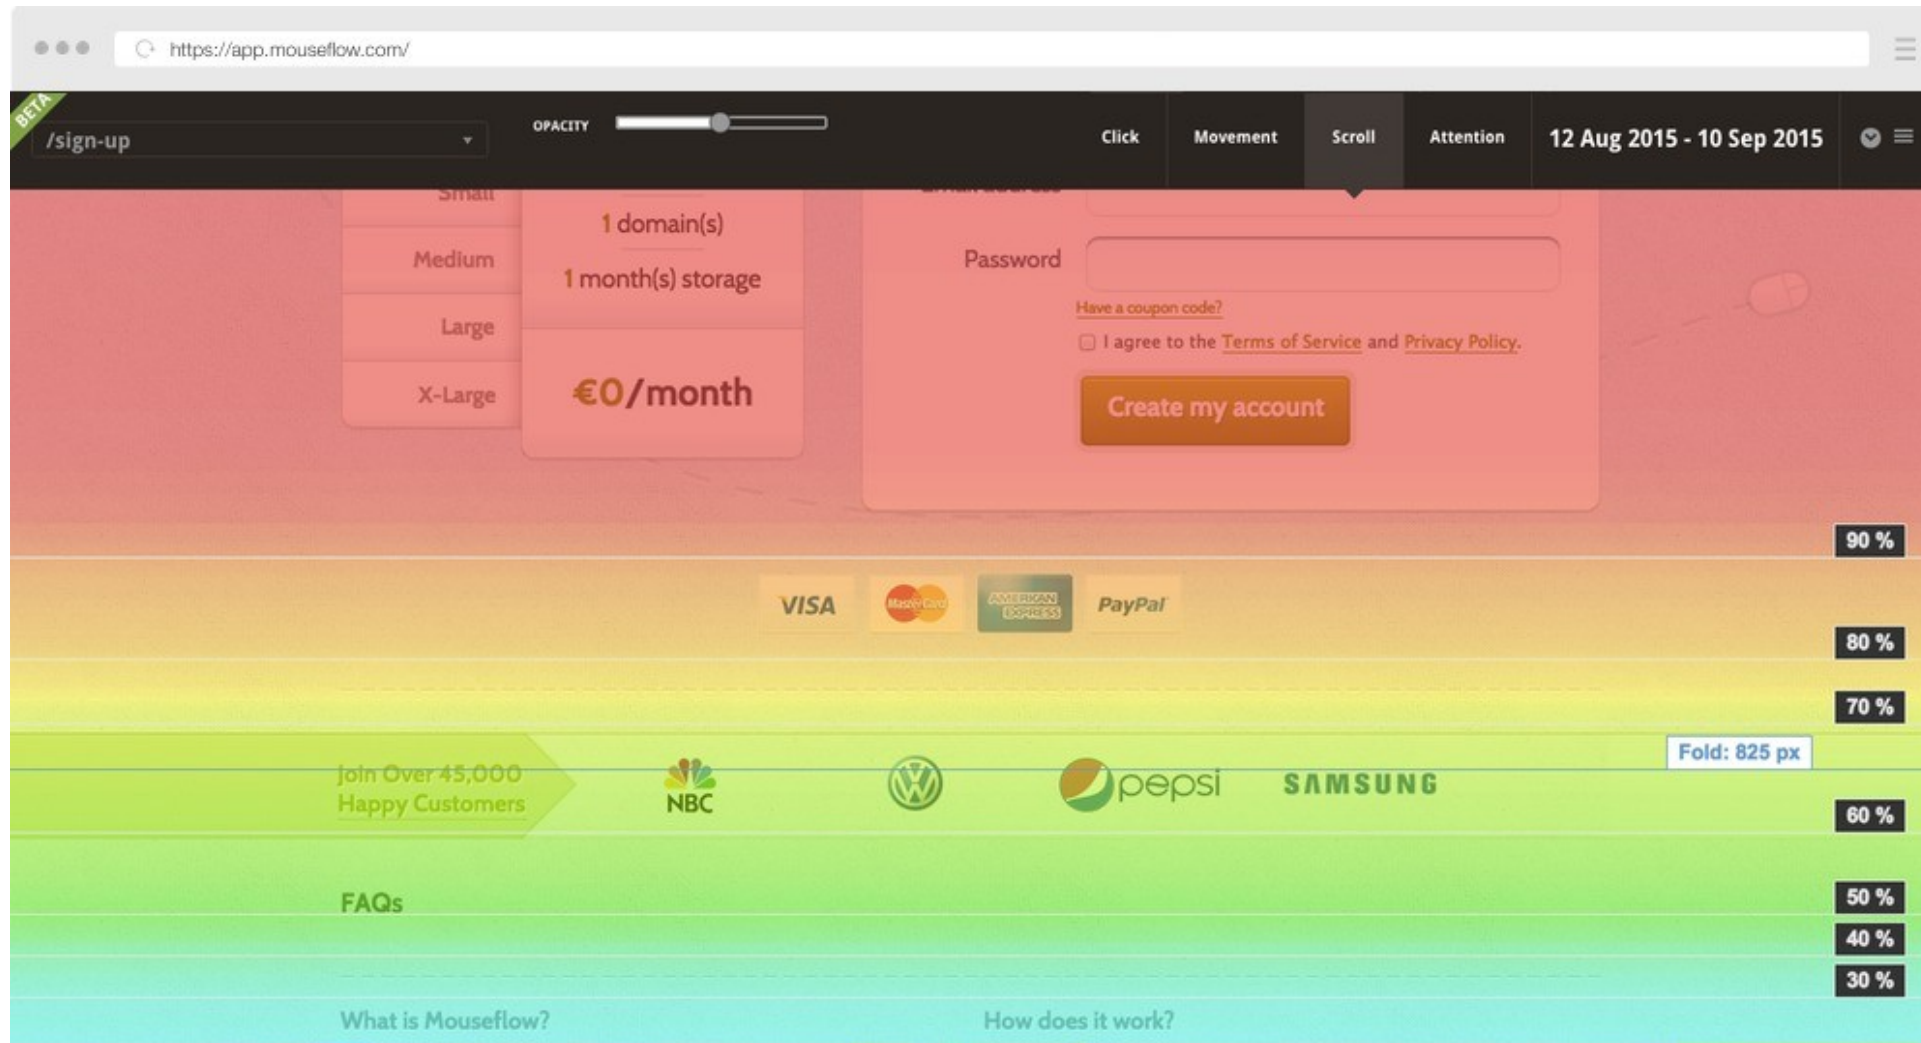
https://app.mouseflow.com/

BETA

/sign-up

OPACITY

Click

Movement

Scroll

Attention

12 Aug 2015 - 10 Sep 2015

Small

Medium

Large

X-Large

1 domain(s)

1 month(s) storage

€0/month

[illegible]

Password

Have a coupon code?

I agree to the Terms of Service and Privacy Policy.

Create my account

90 %

VISA

MasterCard

AMERICAN EXPRESS

PayPal

80 %

70 %

Fold: 825 px

Join Over 45,000 Happy Customers

NBC

pepsi

SAMSUNG

60 %

FAQs

50 %

40 %

30 %

What is Mouseflow?

How does it work?